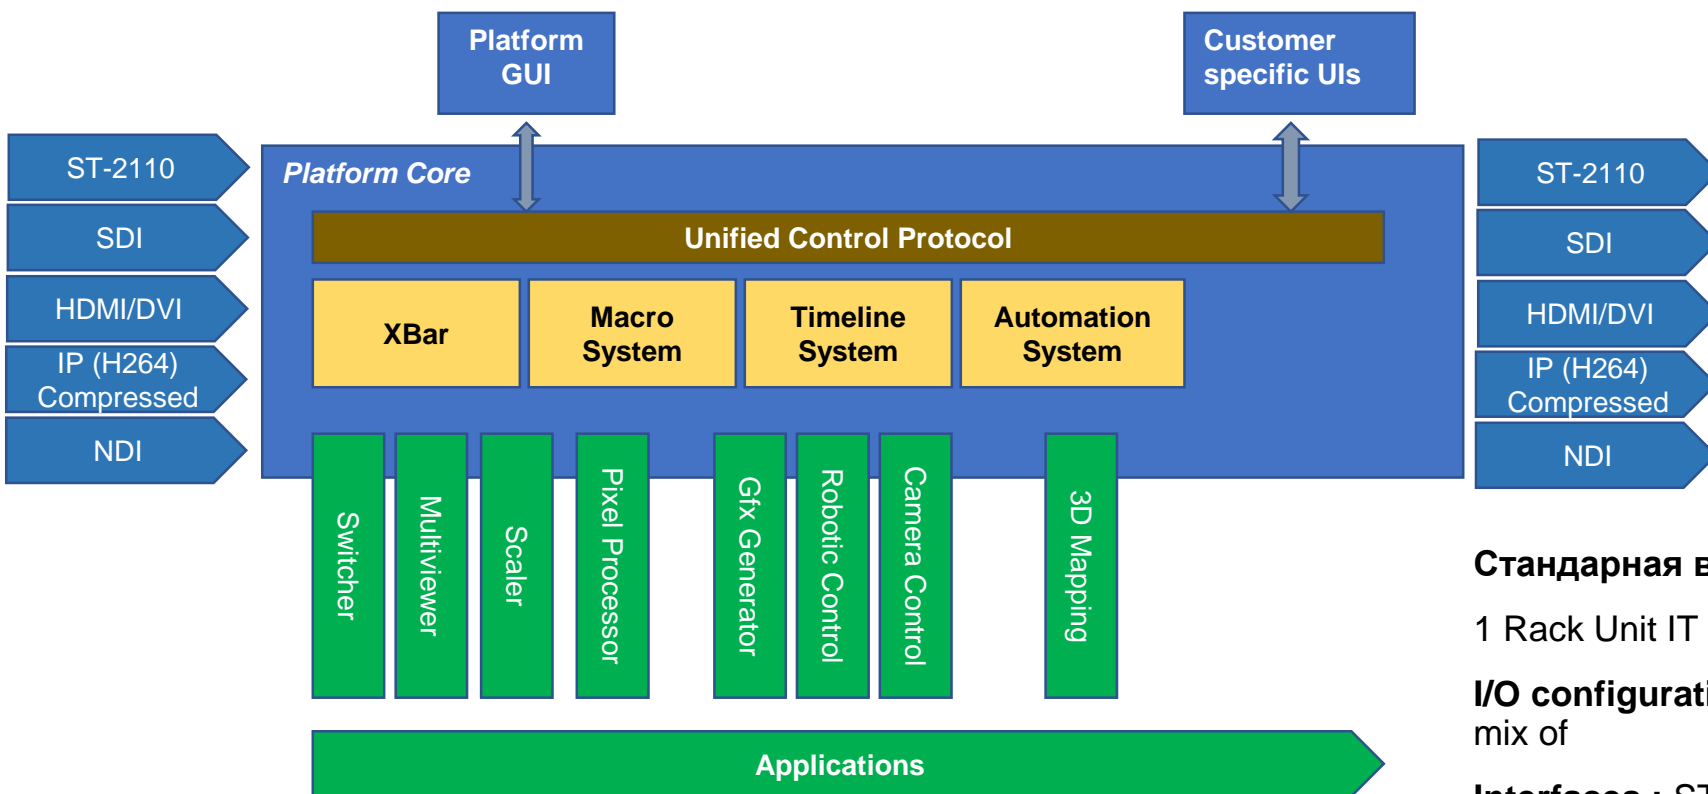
Platform GUI

Customer specific UIs

ST-2110

SDI

HDMI/DVI

IP (H264) Compressed

NDI

Platform Core

Unified Control Protocol

XBar

Macro System

Timeline System

Automation System

Switcher

Multiviewer

Scaler

Pixel Processor

Gfx Generator

Robotic Control

Camera Control

3D Mapping

ST-2110

SDI

HDMI/DVI

IP (H264) Compressed

NDI

Стандарная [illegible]

1 Rack Unit IT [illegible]

I/O configurat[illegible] mix of

Interfaces : ST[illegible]

Applications